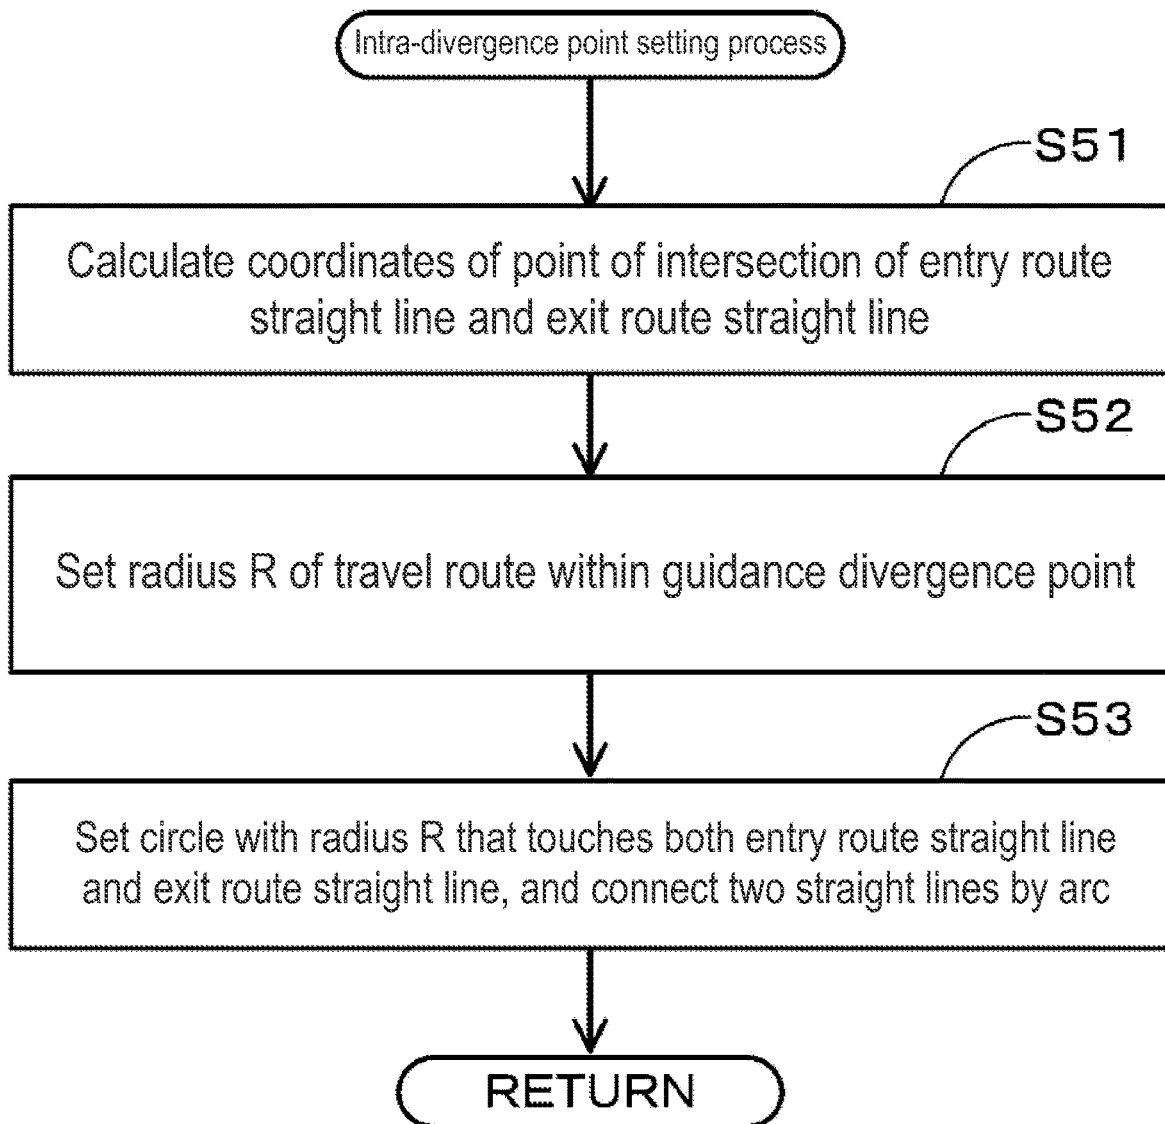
Intra-divergence point setting process

S51

Calculate coordinates of point of intersection of entry route straight line and exit route straight line

S52

Set radius R of travel route within guidance divergence point

S53

Set circle with radius R that touches both entry route straight line and exit route straight line, and connect two straight lines by arc

RETURN